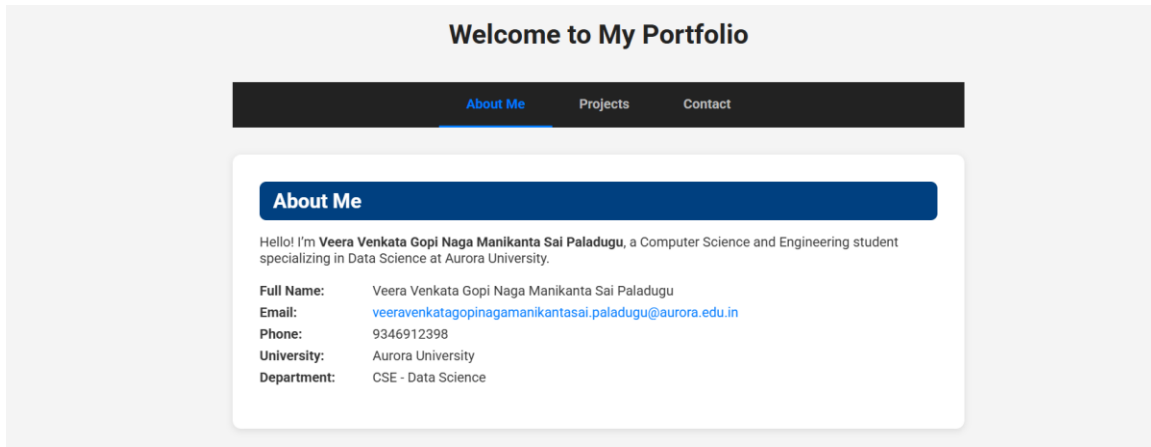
Welcome to My Portfolio

About Me Projects Contact

About Me

Hello! I'm **Veera Venkata Gopi Naga Manikanta Sai Paladugu**, a Computer Science and Engineering student specializing in Data Science at Aurora University.

| | |
|---|---|
| **Full Name:** | Veera Venkata Gopi Naga Manikanta Sai Paladugu |
| **Email:** | veeravenkatagopinagamanikantasai.paladugu@aurora.edu.in |
| **Phone:** | 9346912398 |
| **University:** | Aurora University |
| **Department:** | CSE - Data Science |